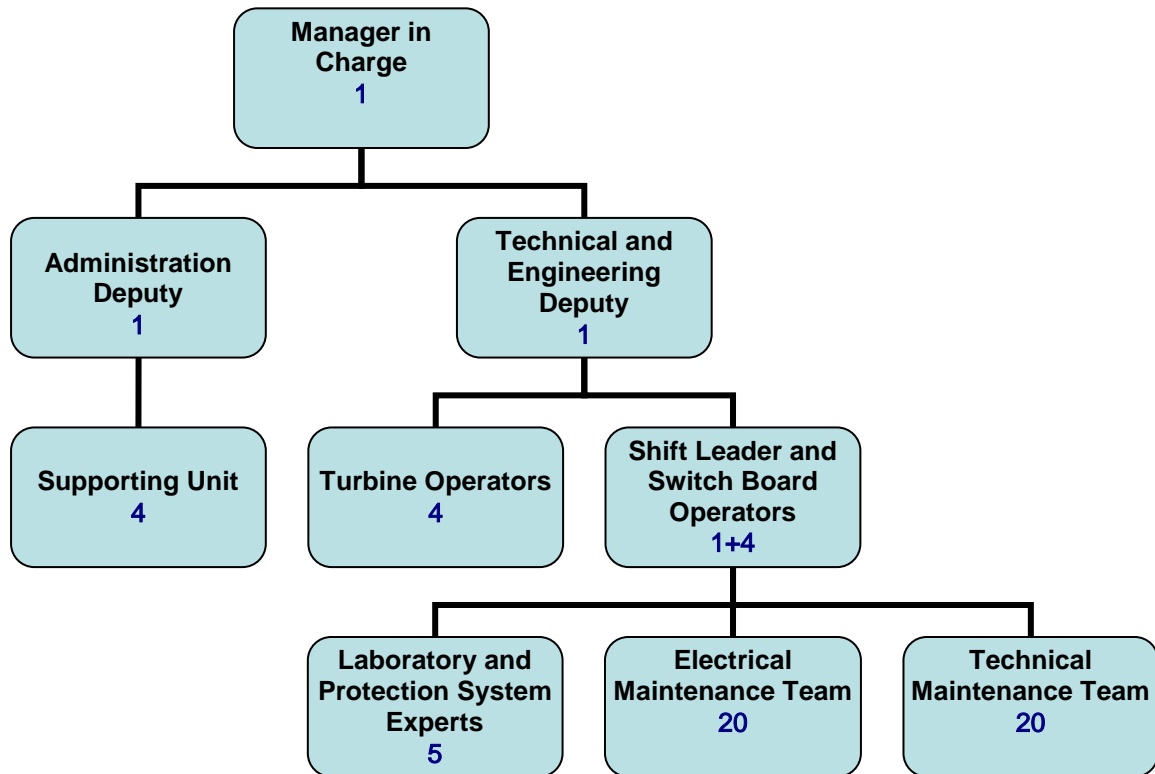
Manager in Charge
1

Administration Deputy
1

Technical and Engineering Deputy
1

Supporting Unit
4

Turbine Operators
4

Shift Leader and Switch Board Operators
1+4

Laboratory and Protection System Experts
5

Electrical Maintenance Team
20

Technical Maintenance Team
20